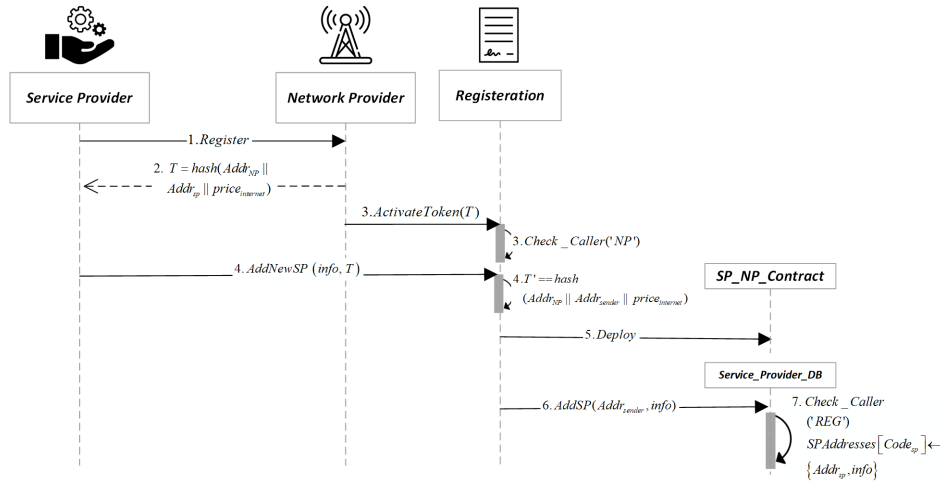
Service Provider

Network Provider

Registeration

1. $Register$

2. $T = hash(Addr_{NP} \| Addr_{sp} \| price_{internet})$

3. $ActivateToken(T)$

3. $Check\_Caller('NP')$

4. $AddNewSP\ (info, T)$

4. $T' == hash\ (Addr_{NP} \| Addr_{sender} \| price_{internet})$

SP_NP_Contract

5. $Deploy$

Service_Provider_DB

6. $AddSP(Addr_{sender}, info)$

7. $Check\_Caller\ ('REG')$ $SPAddresses\left[Code_{sp}\right] \leftarrow \left\{Addr_{sp}, info\right\}$